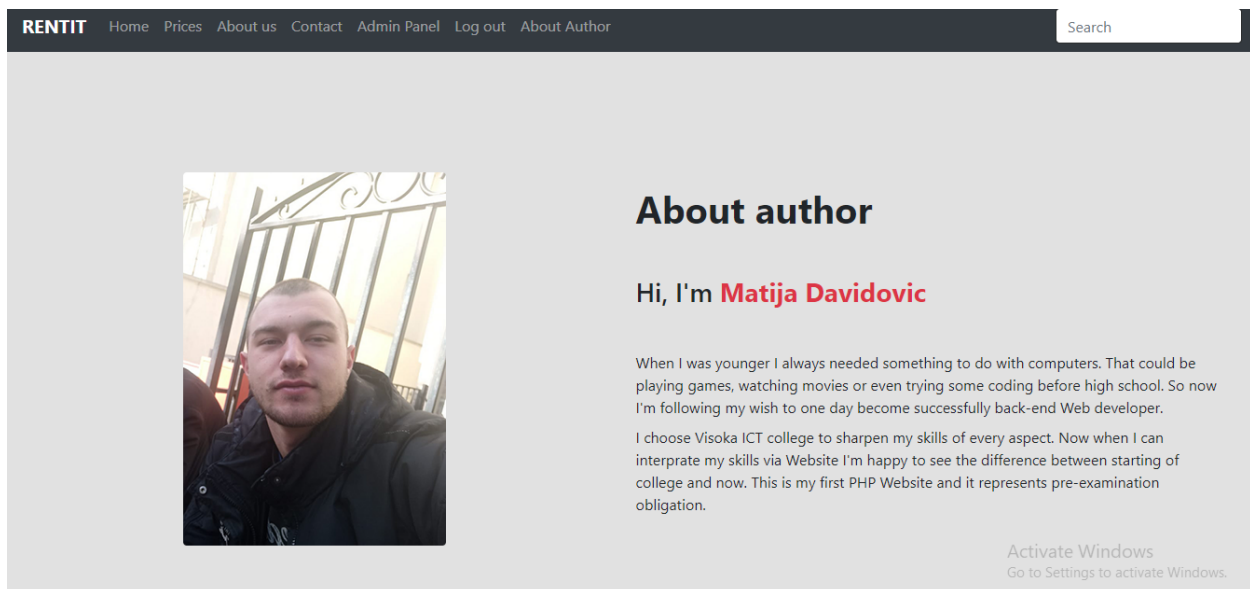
RENTIT Home Prices About us Contact Admin Panel Log out About Author

Search

About author

Hi, I'm Matija Davidovic

When I was younger I always needed something to do with computers. That could be playing games, watching movies or even trying some coding before high school. So now I'm following my wish to one day become successfully back-end Web developer.

I choose Visoka ICT college to sharpen my skills of every aspect. Now when I can interprate my skills via Website I'm happy to see the difference between starting of college and now. This is my first PHP Website and it represents pre-examination obligation.

Activate Windows
Go to Settings to activate Windows.